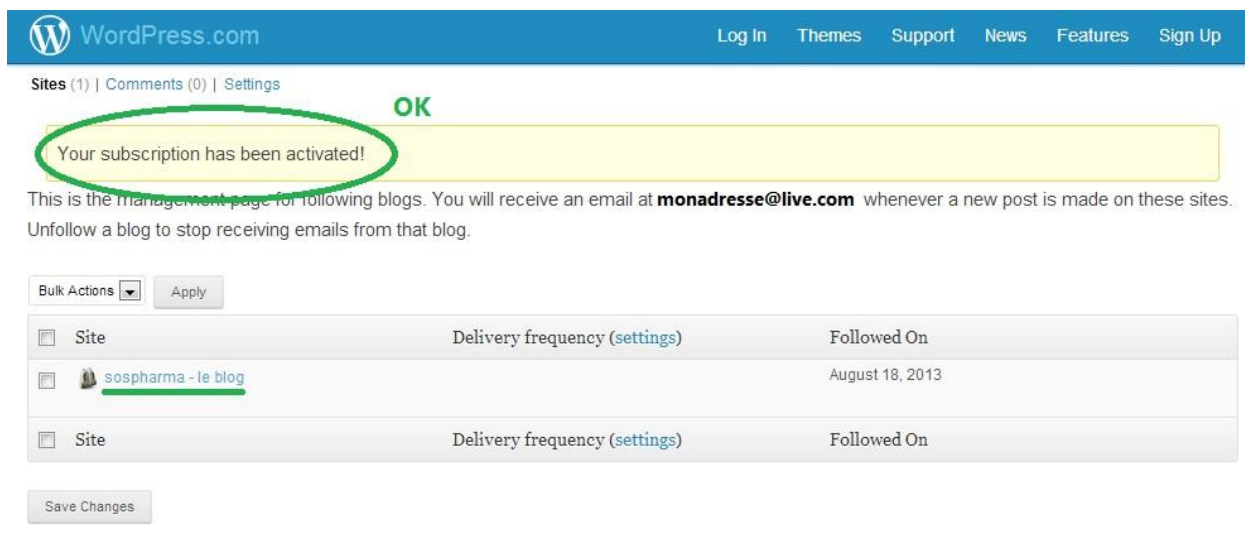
WordPress.com

Log In Themes Support News Features Sign Up

Sites (1) | Comments (0) | Settings

OK

Your subscription has been activated!

This is the management page for following blogs. You will receive an email at **monadresse@live.com** whenever a new post is made on these sites. Unfollow a blog to stop receiving emails from that blog.

Bulk Actions Apply

| Site | Delivery frequency (settings) | Followed On |
|---|---|---|
| sospharma - le blog | | August 18, 2013 |
| Site | Delivery frequency (settings) | Followed On |

Save Changes